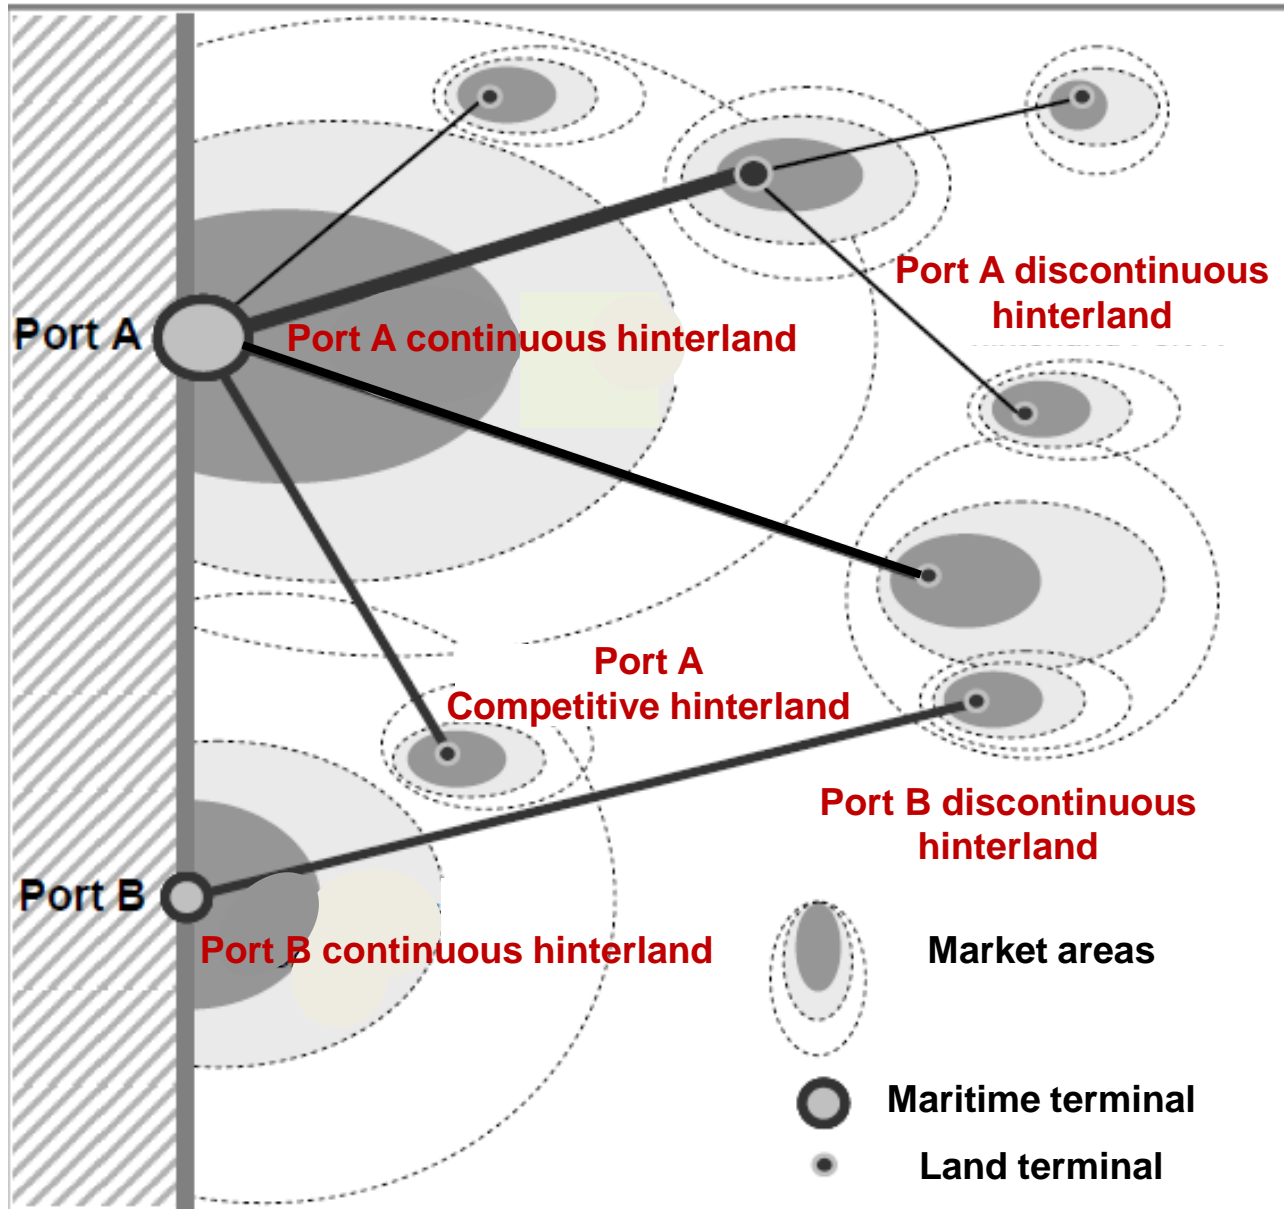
Port A

Port A continuous hinterland

Port A discontinuous hinterland

Port A
Competitive hinterland

Port B discontinuous hinterland

Port B

Port B continuous hinterland

Market areas

Maritime terminal

Land terminal